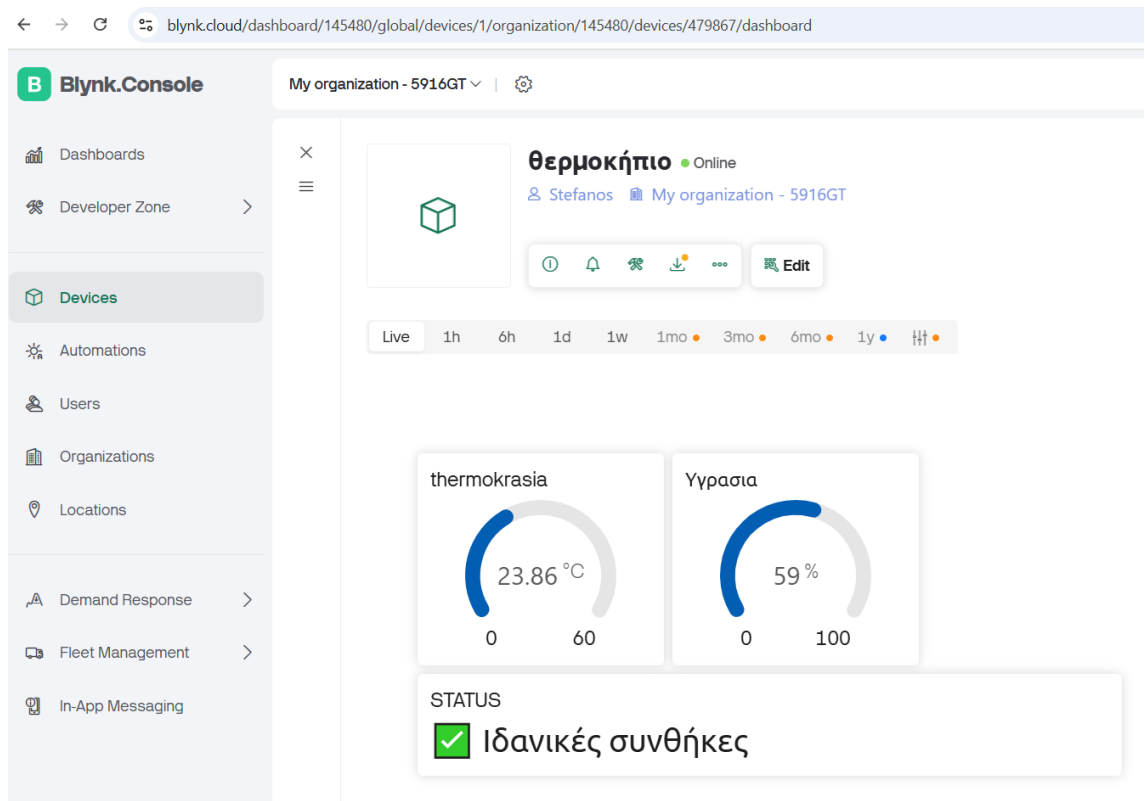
blynk.cloud/dashboard/145480/global/devices/1/organization/145480/devices/479867/dashboard

B Blynk.Console

My organization - 5916GT

Dashboards
Developer Zone
Devices
Automations
Users
Organizations
Locations
Demand Response
Fleet Management
In-App Messaging

θερμοκήπιο • Online
Stefanos
My organization - 5916GT

Edit

Live
1h
6h
1d
1w
1mo
3mo
6mo
1y

thermokrasia
23.86 °C
0
60

Υγρασια
59 %
0
100

STATUS
✅ Ιδανικές συνθήκες